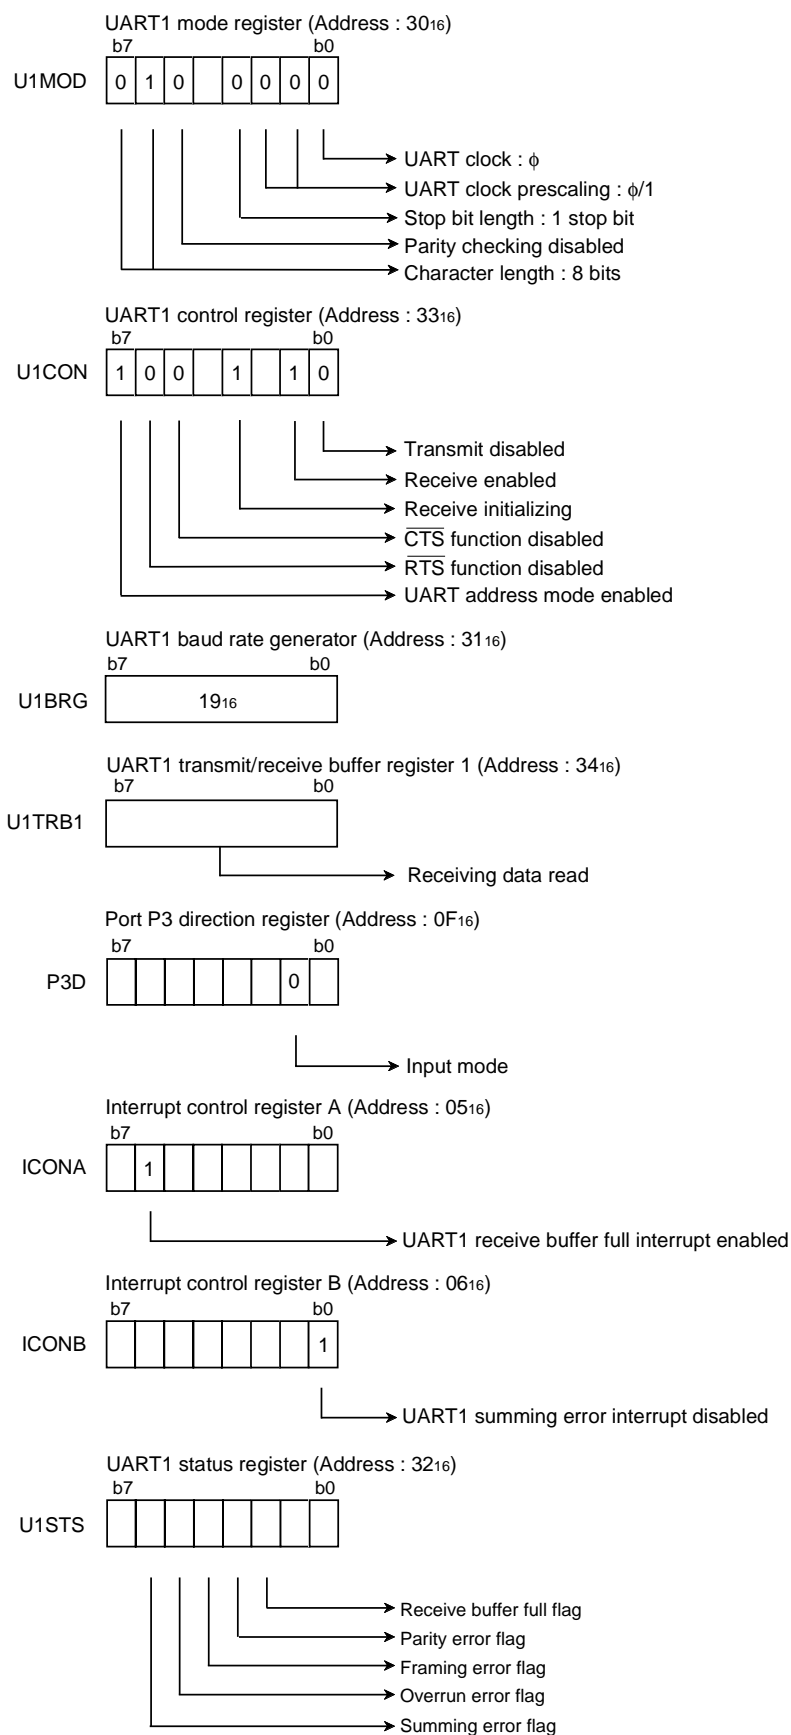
UART1 mode register (Address : $30_{16}$)
b7 b0
U1MOD
0 1 0 0 0 0 0

UART clock : $\phi$
UART clock prescaling : $\phi/1$
Stop bit length : 1 stop bit
Parity checking disabled
Character length : 8 bits

UART1 control register (Address : $33_{16}$)
b7 b0
U1CON
1 0 0 1 1 0

Transmit disabled
Receive enabled
Receive initializing
$\overline{CTS}$ function disabled
$\overline{RTS}$ function disabled
UART address mode enabled

UART1 baud rate generator (Address : $31_{16}$)
b7 b0
U1BRG
$19_{16}$

UART1 transmit/receive buffer register 1 (Address : $34_{16}$)
b7 b0
U1TRB1

Receiving data read

Port P3 direction register (Address : $0F_{16}$)
b7 b0
P3D
0

Input mode

Interrupt control register A (Address : $05_{16}$)
b7 b0
ICONA
1

UART1 receive buffer full interrupt enabled

Interrupt control register B (Address : $06_{16}$)
b7 b0
ICONB
1

UART1 summing error interrupt disabled

UART1 status register (Address : $32_{16}$)
b7 b0
U1STS

Receive buffer full flag
Parity error flag
Framing error flag
Overrun error flag
Summing error flag